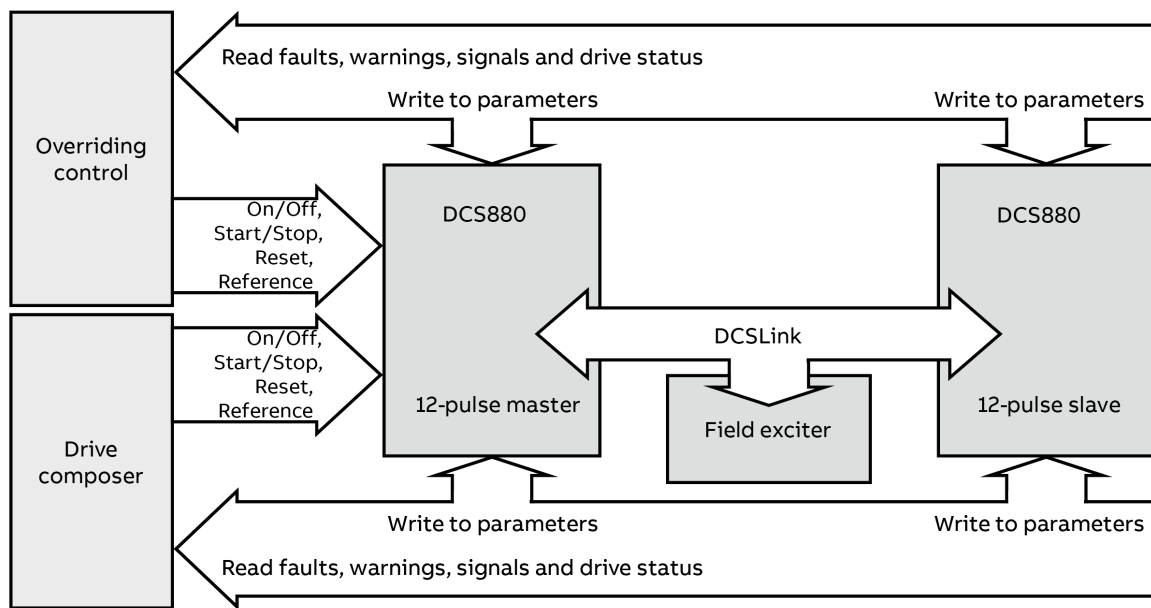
Read faults, warnings, signals and drive status

Write to parameters

Write to parameters

Overriding control

On/Off, Start/Stop, Reset, Reference

DCS880

DCS880

On/Off, Start/Stop, Reset, Reference

DCSLink

Drive composer

12-pulse master

Field exciter

12-pulse slave

Write to parameters

Write to parameters

Read faults, warnings, signals and drive status